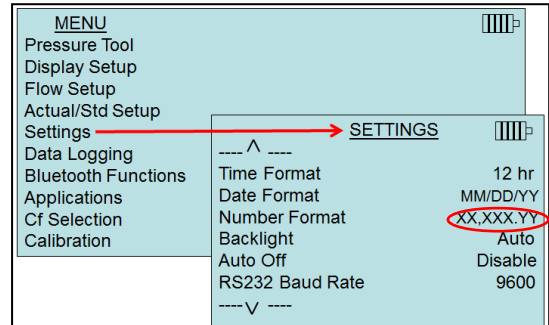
MENU
Pressure Tool
Display Setup
Flow Setup
Actual/Std Setup
Settings
Data Logging
Bluetooth Functions
Applications
Cf Selection
Calibration

SETTINGS
---- ^ ----
Time Format 12 hr
Date Format MM/DD/YY
Number Format XX,XXX.YY
Backlight Auto
Auto Off Disable
RS232 Baud Rate 9600
---- v ----